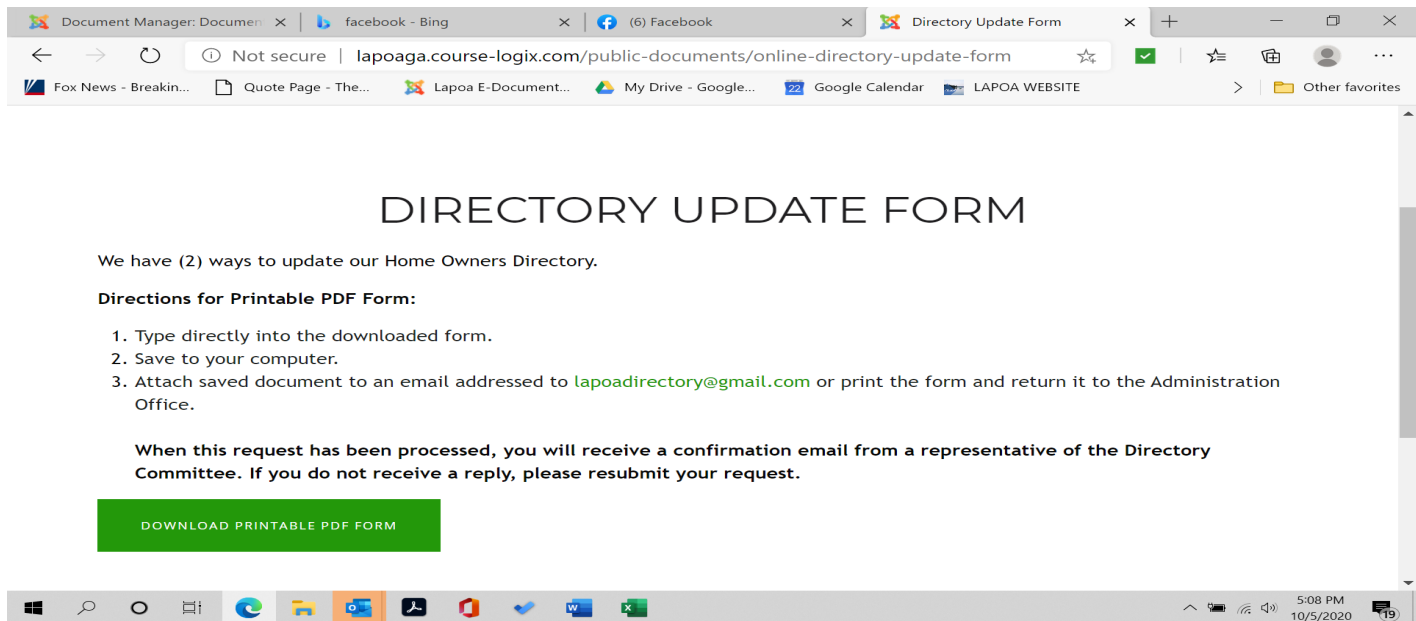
Document Manager: Documen | facebook - Bing | (6) Facebook | Directory Update Form

Not secure | lapoaga.course-logix.com/public-documents/online-directory-update-form

Fox News - Breakin... | Quote Page - The... | Lapoa E-Document... | My Drive - Google... | Google Calendar | LAPOA WEBSITE | Other favorites

DIRECTORY UPDATE FORM

We have (2) ways to update our Home Owners Directory.

**Directions for Printable PDF Form:**

1. Type directly into the downloaded form.
2. Save to your computer.
3. Attach saved document to an email addressed to lapoadirectory@gmail.com or print the form and return it to the Administration Office.

**When this request has been processed, you will receive a confirmation email from a representative of the Directory Committee. If you do not receive a reply, please resubmit your request.**

DOWNLOAD PRINTABLE PDF FORM

5:08 PM
10/5/2020
19